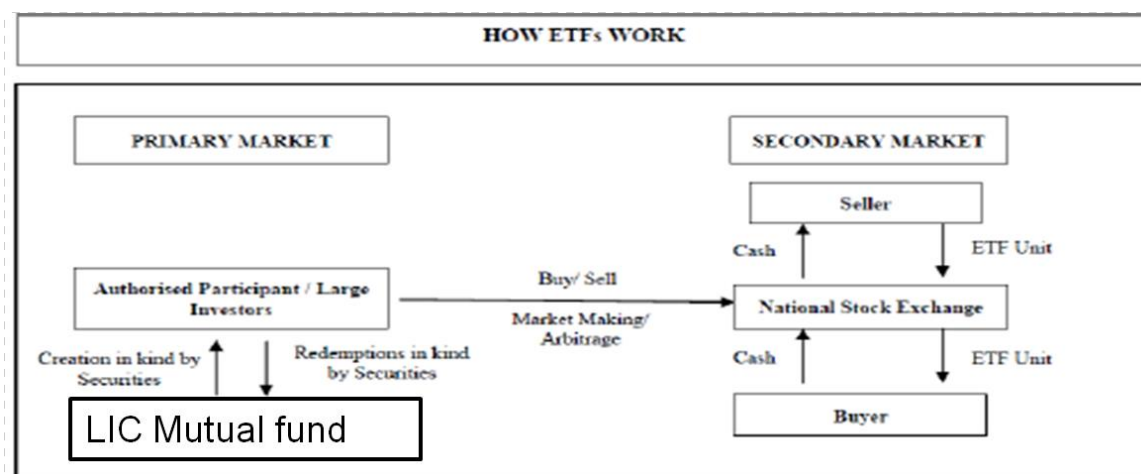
HOW ETFs WORK

PRIMARY MARKET

SECONDARY MARKET

Seller

Cash

ETF Unit

Authorised Participant / Large Investors

Buy/ Sell

Market Making/ Arbitrage

National Stock Exchange

Creation in kind by Securities

Redemptions in kind by Securities

Cash

ETF Unit

LIC Mutual fund

Buyer